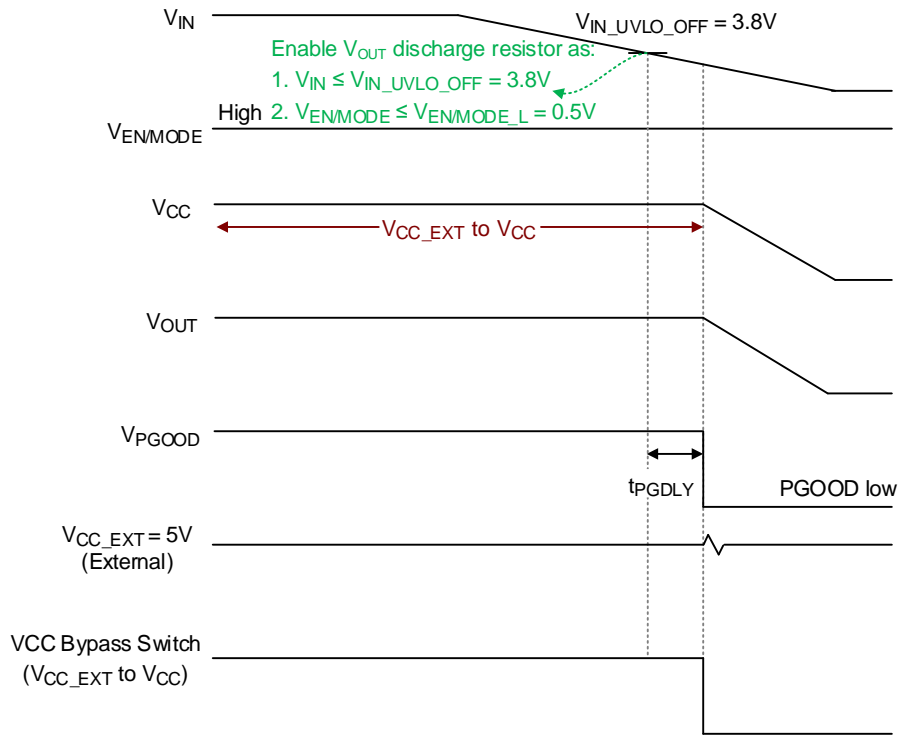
$V_{IN}$

$V_{IN\_UVLO\_OFF}$ = 3.8V

Enable $V_{OUT}$ discharge resistor as:
1. $V_{IN}$ ≤ $V_{IN\_UVLO\_OFF}$ = 3.8V
2. $V_{EN/MODE}$ ≤ $V_{EN/MODE\_L}$ = 0.5V

High

$V_{EN/MODE}$

$V_{CC}$

$V_{CC\_EXT}$ to $V_{CC}$

$V_{OUT}$

$V_{PGOOD}$

$t_{PGDLY}$

PGOOD low

$V_{CC\_EXT}$ = 5V
(External)

VCC Bypass Switch
($V_{CC\_EXT}$ to $V_{CC}$)